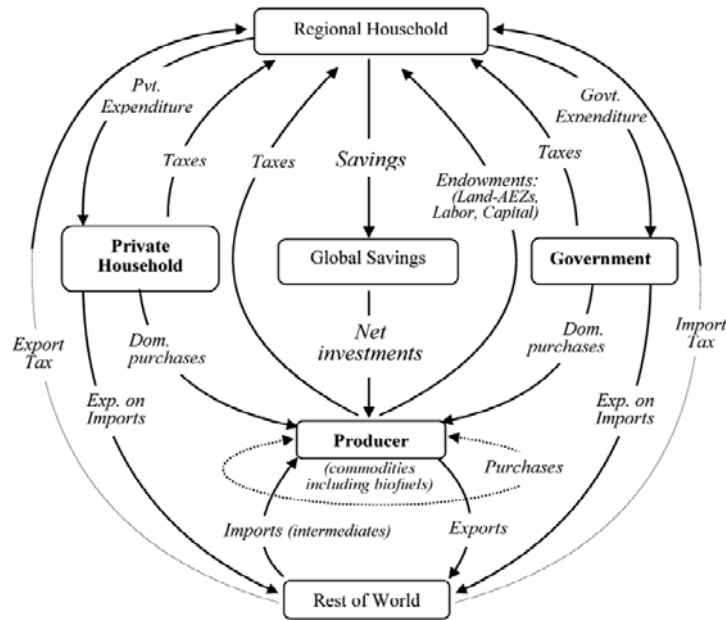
Regional Household

Pvt. Expenditure

Taxes

Taxes

Savings

Endowments: (Land-AEZs, Labor, Capital)

Taxes

Govt. Expenditure

Private Household

Global Savings

Government

Export Tax

Dom. purchases

Net investments

Dom. purchases

Import Tax

Exp. on Imports

Producer

(commodities including biofuels)

Purchases

Exp. on Imports

Imports (intermediates)

Exports

Rest of World